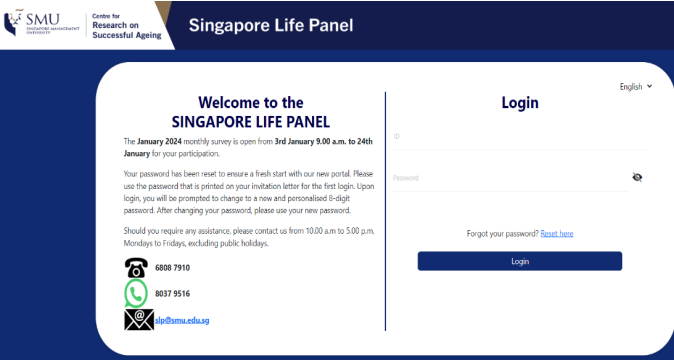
SMU SINGAPORE MANAGEMENT UNIVERSITY

Centre for Research on Successful Ageing

Singapore Life Panel

English

Welcome to the SINGAPORE LIFE PANEL

The January 2024 monthly survey is open from 3rd January 9.00 a.m. to 24th January for your participation.

Your password has been reset to ensure a fresh start with our new portal. Please use the password that is printed on your invitation letter for the first login. Upon login, you will be prompted to change to a new and personalised 8-digit password. After changing your password, please use your new password.

Should you require any assistance, please contact us from 10.00 a.m to 5.00 p.m. Mondays to Fridays, excluding public holidays.

6808 7910

8037 9516

slp@smu.edu.sg

Login

ID

Password

Forgot your password? Reset here

Login